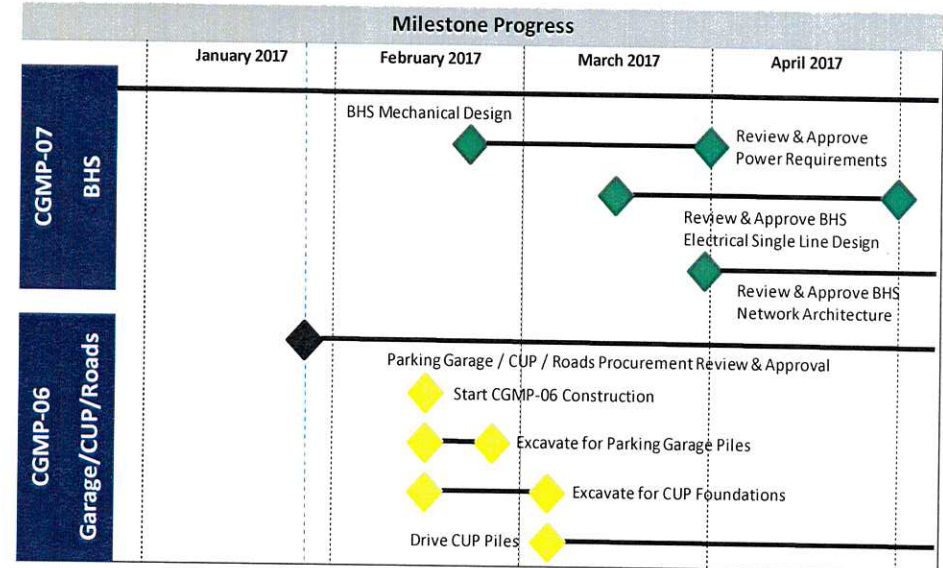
Milestone Progress

January 2017

February 2017

March 2017

April 2017

CGMP-07
BHS

BHS Mechanical Design

Review & Approve Power Requirements

Review & Approve BHS Electrical Single Line Design

Review & Approve BHS Network Architecture

CGMP-06
Garage/CUP/Roads

Parking Garage / CUP / Roads Procurement Review & Approval

Start CGMP-06 Construction

Excavate for Parking Garage Piles

Excavate for CUP Foundations

Drive CUP Piles